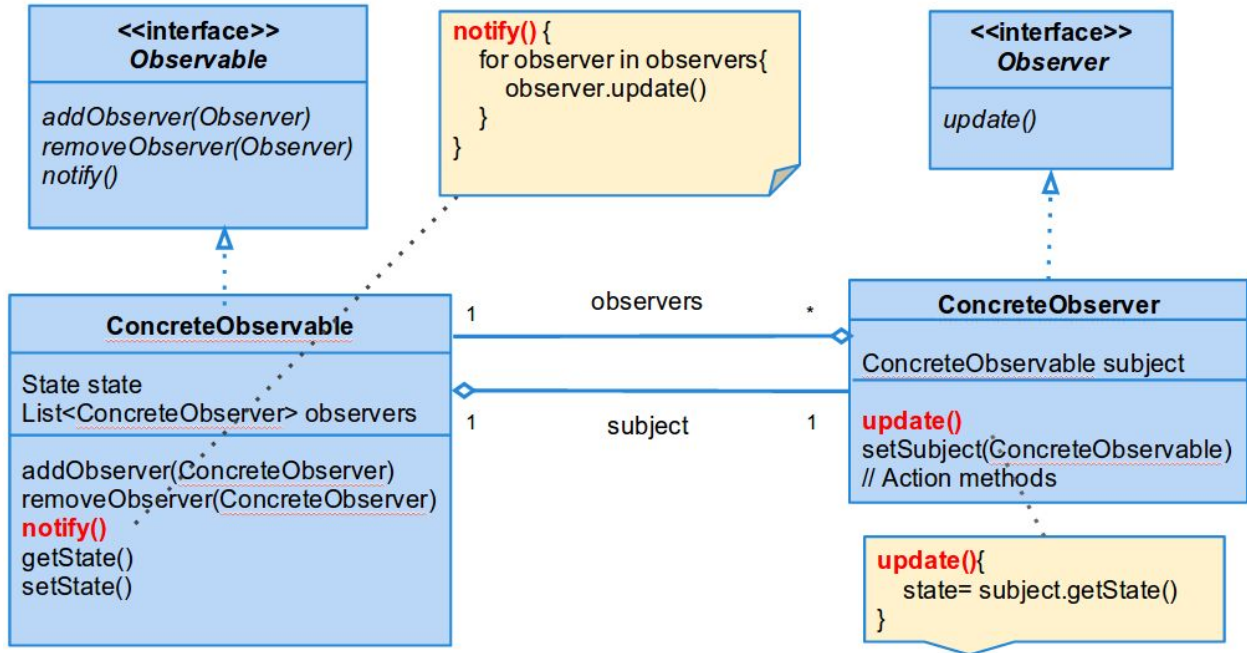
<<interface>>
Observable

addObserver(Observer)
removeObserver(Observer)
notify()

notify() {
for observer in observers{
observer.update()
}
}

<<interface>>
Observer

update()

ConcreteObservable

State state
List<ConcreteObserver> observers

addObserver(ConcreteObserver)
removeObserver(ConcreteObserver)
notify()
getState()
setState()

1
observers
*

1
subject
1

ConcreteObserver

ConcreteObservable subject

update()
setSubject(ConcreteObservable)
// Action methods

update(){
state= subject.getState()
}